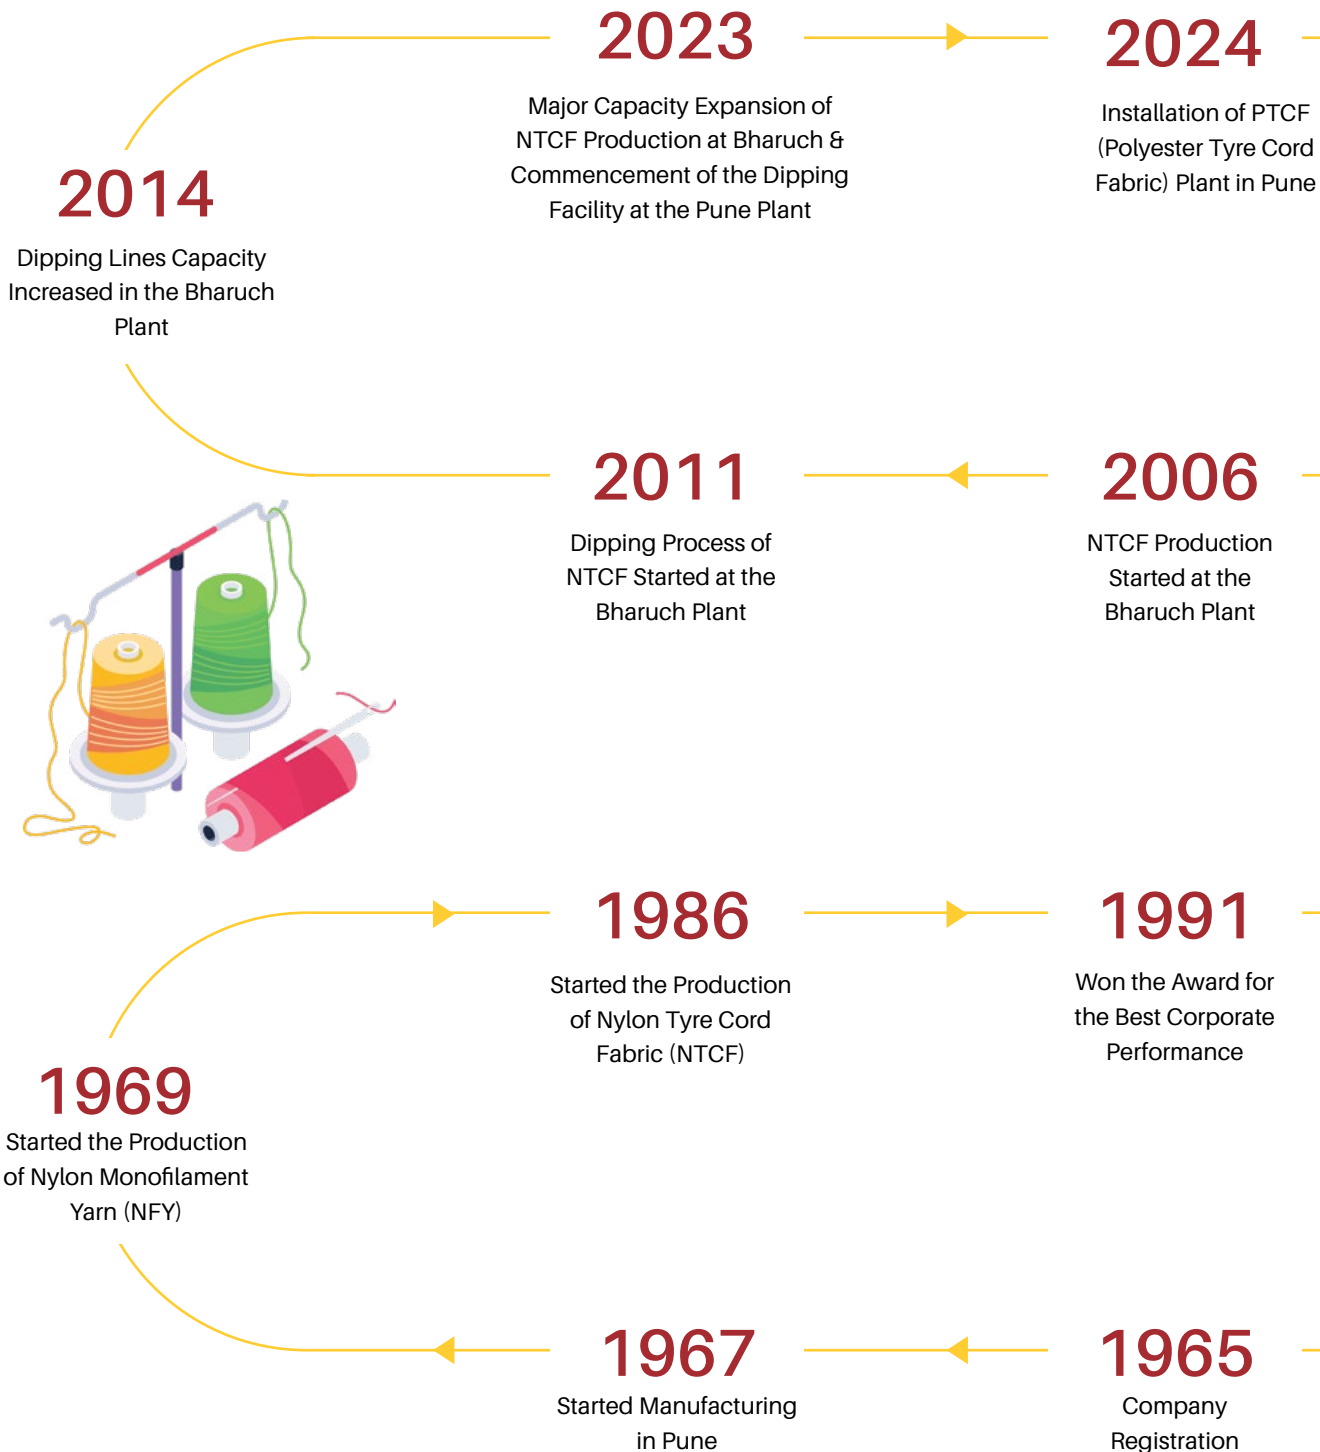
2023
Major Capacity Expansion of NTCF Production at Bharuch & Commencement of the Dipping Facility at the Pune Plant

2024
Installation of PTCF (Polyester Tyre Cord Fabric) Plant in Pune

2014
Dipping Lines Capacity Increased in the Bharuch Plant

2011
Dipping Process of NTCF Started at the Bharuch Plant

2006
NTCF Production Started at the Bharuch Plant

1986
Started the Production of Nylon Tyre Cord Fabric (NTCF)

1991
Won the Award for the Best Corporate Performance

1969
Started the Production of Nylon Monofilament Yarn (NFY)

1967
Started Manufacturing in Pune

1965
Company Registration